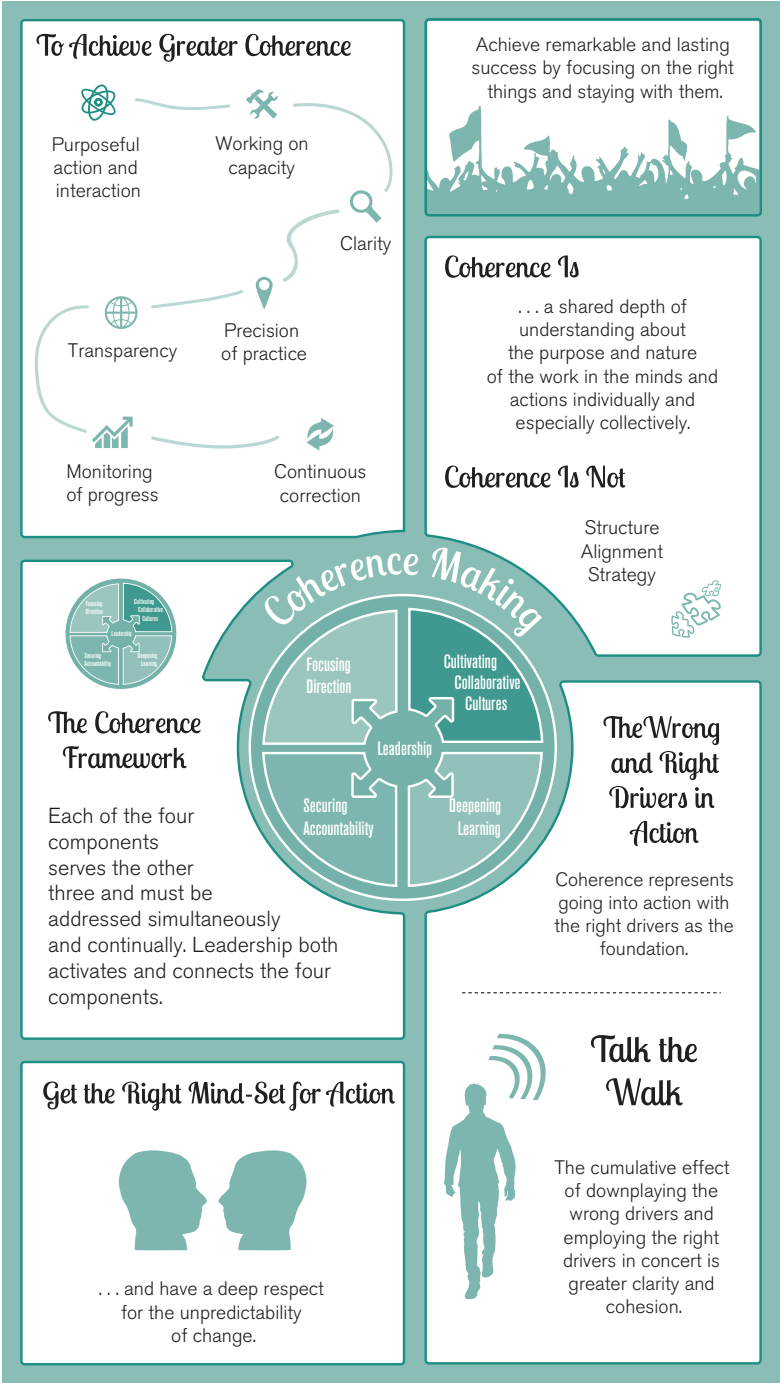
To Achieve Greater Coherence

Purposeful action and interaction

Working on capacity

Clarity

Transparency

Precision of practice

Monitoring of progress

Continuous correction

Achieve remarkable and lasting success by focusing on the right things and staying with them.

Coherence Is

. . . a shared depth of understanding about the purpose and nature of the work in the minds and actions individually and especially collectively.

Coherence Is Not

Structure
Alignment
Strategy

Coherence Making

Focusing Direction

Cultivating Collaborative Cultures

Leadership

Securing Accountability

Deepening Learning

Focusing Direction
Cultivating Collaborative Cultures
Leadership
Securing Accountability
Deepening Learning

The Coherence Framework

Each of the four components serves the other three and must be addressed simultaneously and continually. Leadership both activates and connects the four components.

The Wrong and Right Drivers in Action

Coherence represents going into action with the right drivers as the foundation.

Talk the Walk

The cumulative effect of downplaying the wrong drivers and employing the right drivers in concert is greater clarity and cohesion.

Get the Right Mind-Set for Action

. . . and have a deep respect for the unpredictability of change.